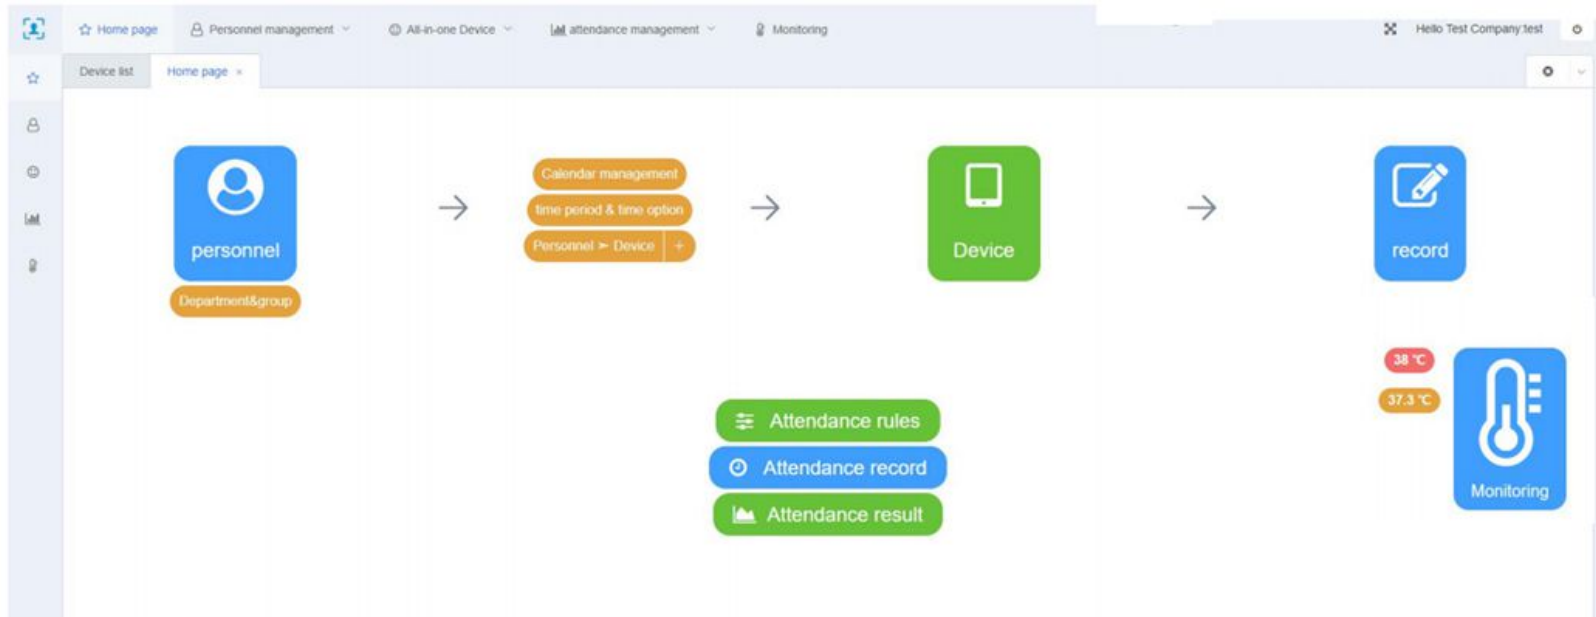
Home page
Personnel management
All-in-one Device
attendance management
Monitoring
Hello Test Company:test

Device list
Home page ×

personnel
Department&group

Calendar management
time period & time option
Personnel ➢ Device
+

Device

record

38 ℃
37.3 ℃
Monitoring

Attendance rules
Attendance record
Attendance result